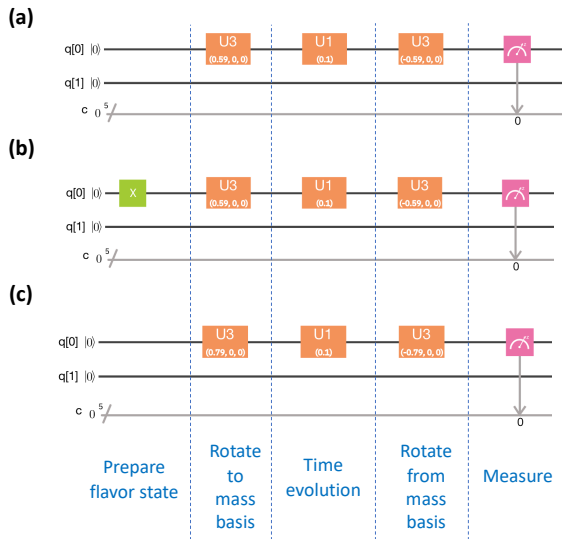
(a)

q[0] $|0\rangle$ U3 (0.59, 0, 0) U1 (0.1) U3 (-0.59, 0, 0)

q[1] $|0\rangle$

c $0^5$ 0

(b)

q[0] $|0\rangle$ X U3 (0.59, 0, 0) U1 (0.1) U3 (-0.59, 0, 0)

q[1] $|0\rangle$

c $0^5$ 0

(c)

q[0] $|0\rangle$ U3 (0.79, 0, 0) U1 (0.1) U3 (-0.79, 0, 0)

q[1] $|0\rangle$

c $0^5$ 0

Prepare flavor state

Rotate to mass basis

Time evolution

Rotate from mass basis

Measure